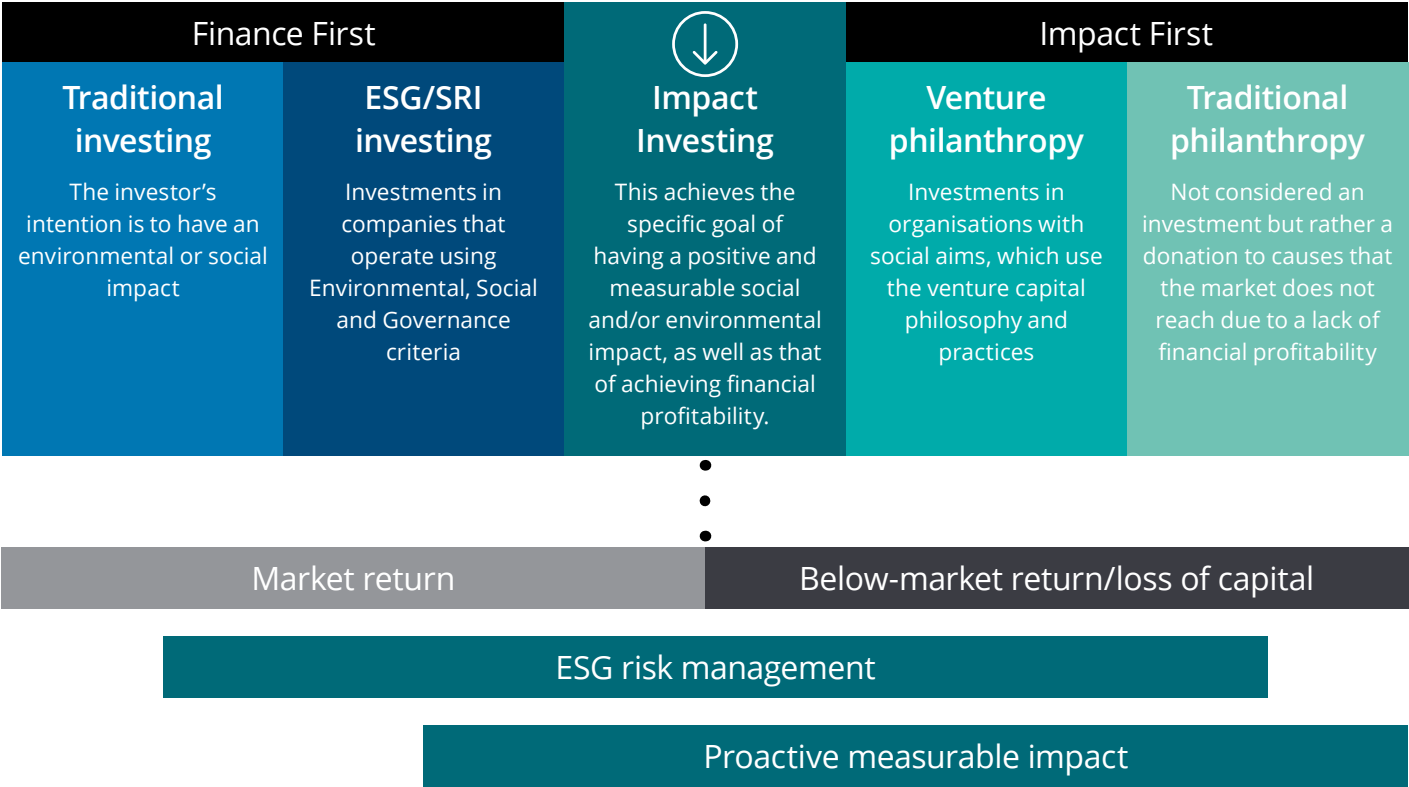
Finance First

Impact First

Traditional investing

The investor’s intention is to have an environmental or social impact

ESG/SRI investing

Investments in companies that operate using Environmental, Social and Governance criteria

Impact Investing

This achieves the specific goal of having a positive and measurable social and/or environmental impact, as well as that of achieving financial profitability.

Venture philanthropy

Investments in organisations with social aims, which use the venture capital philosophy and practices

Traditional philanthropy

Not considered an investment but rather a donation to causes that the market does not reach due to a lack of financial profitability

Market return

Below-market return/loss of capital

ESG risk management

Proactive measurable impact